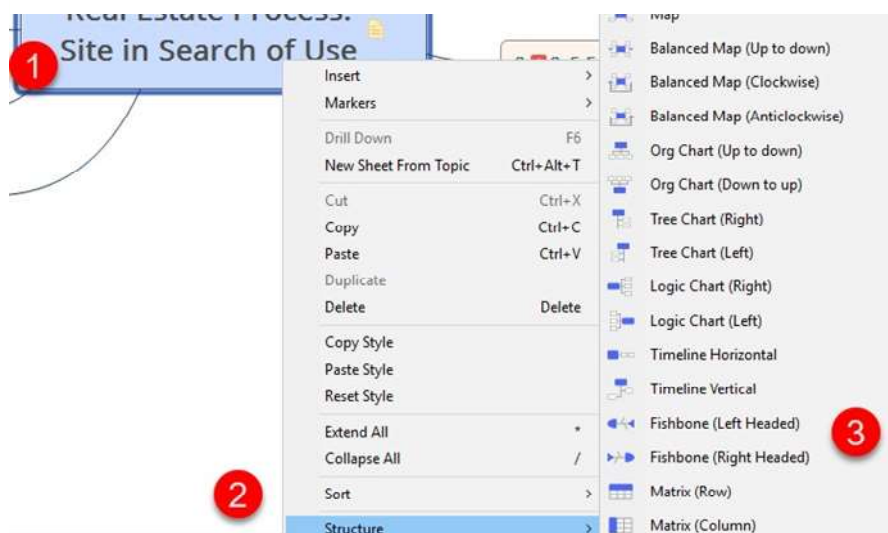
Real Estate Process: Site in Search of Use

1

Insert
Markers
Drill Down F6
New Sheet From Topic Ctrl+Alt+T
Cut Ctrl+X
Copy Ctrl+C
Paste Ctrl+V
Duplicate
Delete Delete
Copy Style
Paste Style
Reset Style
Extend All *
Collapse All /
Sort
Structure

2

Map
Balanced Map (Up to down)
Balanced Map (Clockwise)
Balanced Map (Anticlockwise)
Org Chart (Up to down)
Org Chart (Down to up)
Tree Chart (Right)
Tree Chart (Left)
Logic Chart (Right)
Logic Chart (Left)
Timeline Horizontal
Timeline Vertical
Fishbone (Left Headed)
Fishbone (Right Headed)
Matrix (Row)
Matrix (Column)

3